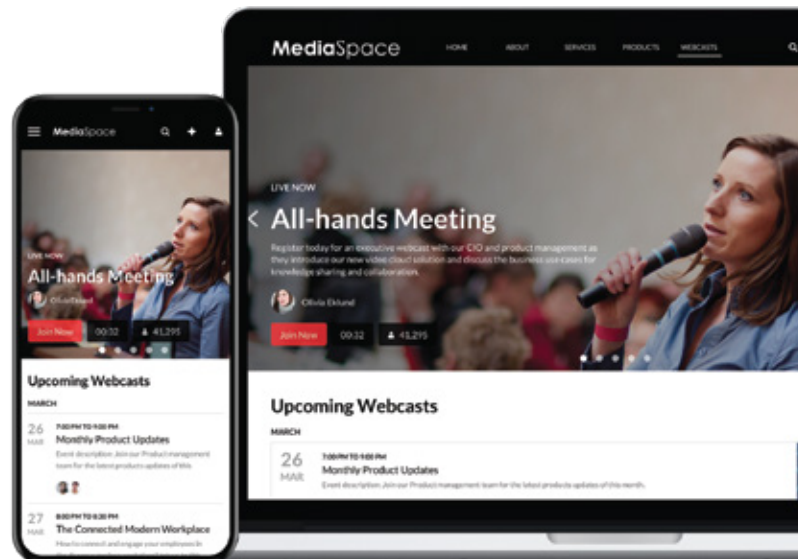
MediaSpace

HOME ABOUT SERVICES PRODUCTS WEBCASTS

LIVE NOW

All-hands Meeting

Register today for an executive webcast with our CIO and product management as they introduce our new video cloud solution and discuss the business use cases for knowledge sharing and collaboration.

Olivia Eklund

Join Now 00:32 41,295

Upcoming Webcasts

MARCH

26 MAR

7:00 PM TO 9:00 PM

Monthly Product Updates

Event description: Join our Product management team for the latest products updates of this month.

MediaSpace

LIVE NOW

All-hands Meeting

Olivia Eklund

Join Now 00:32 41,295

Upcoming Webcasts

MARCH

26 MAR

7:00 PM TO 9:00 PM

Monthly Product Updates

Event description: Join our Product management team for the latest products updates of this

27 MAR

8:00 PM TO 9:00 PM

The Connected Modern Workplace

How to connect and engage your employees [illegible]